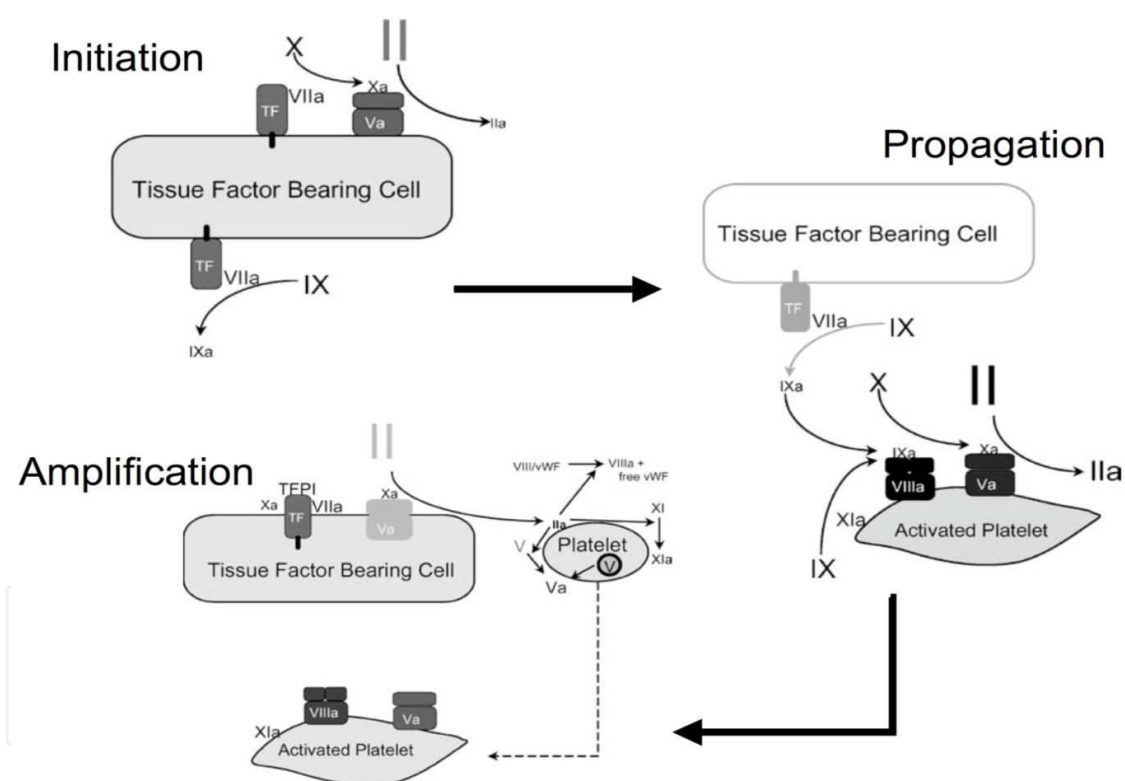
Initiation

X

II

Xa

TF

VIIa

Va

IIa

Tissue Factor Bearing Cell

TF

VIIa

IX

IXa

Propagation

Tissue Factor Bearing Cell

TF

VIIa

IX

IXa

X

II

IXa

Xa

VIIIa

Va

IIa

XIa

Activated Platelet

IX

Amplification

II

TFPI

Xa

TF

VIIa

Xa

Va

Tissue Factor Bearing Cell

VIII/vWF

VIIIa + free vWF

IIa

XI

V

Platelet

XIa

V

Va

XIa

VIIIa

Va

Activated Platelet